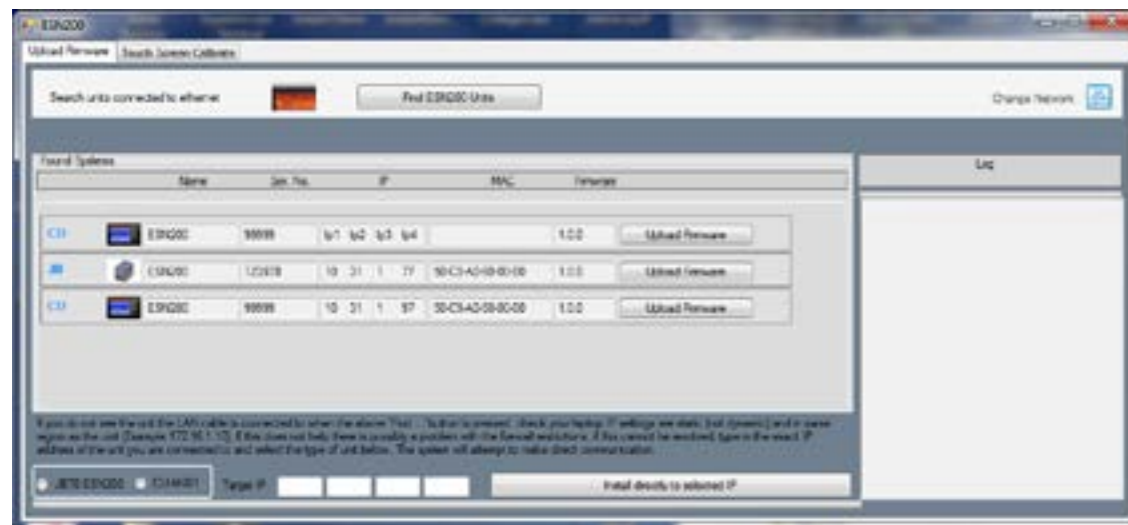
ESN200

Upload Firmware | Touch Screen Calibrate

Search units connected to ethernet

Find ESN200 Units

Change Network

Found Systems

| | | Name | Ser. No. | IP | MAC | Firmware | |
|---|---|---|---|---|---|---|---|
| CU | | ESN200 | 99999 | Ip1 Ip2 Ip3 Ip4 | | 1.0.0 | Upload Firmware |
| JB | | ESN200 | 123978 | 10 31 1 77 | 5D-C5-A2-00-00-00 | 1.0.0 | Upload Firmware |
| CU | | ESN200 | 99999 | 10 31 1 97 | 5D-C5-A2-00-00-00 | 1.0.0 | Upload Firmware |

Log

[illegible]

JB70 ESN200 &nbsp; CU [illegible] &nbsp; Target IP

Install directly to selected IP